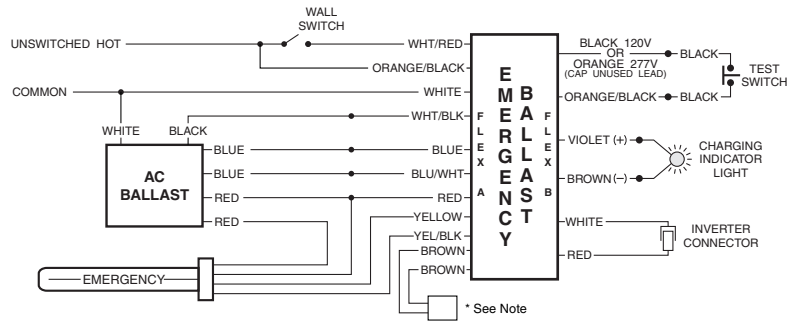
WALL SWITCH

UNSWITCHED HOT

WHT/RED

ORANGE/BLACK

COMMON

WHITE

WHT/BLK

WHITE

BLACK

AC BALLAST

BLUE

BLUE

BLUE

BLU/WHT

RED

RED

RED

YELLOW

YEL/BLK

BROWN

BROWN

EMERGENCY

* See Note

FLEX A

EMERGENCY BALLAST

FLEX B

BLACK 120V OR ORANGE 277V (CAP UNUSED LEAD)

BLACK

TEST SWITCH

ORANGE/BLACK

BLACK

VIOLET (+)

BROWN (–)

CHARGING INDICATOR LIGHT

WHITE

RED

INVERTER CONNECTOR